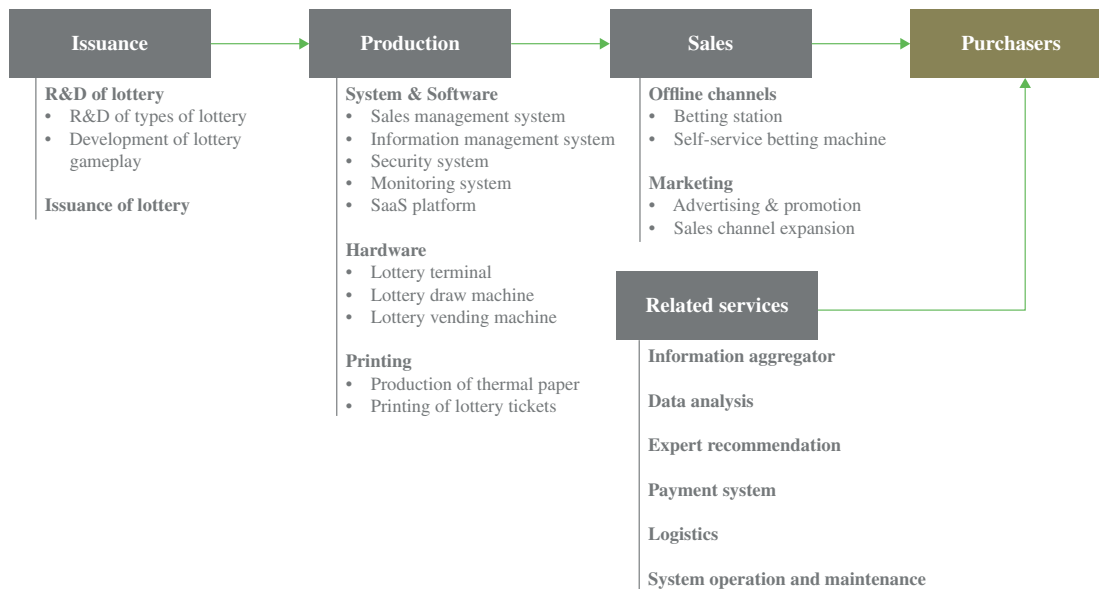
Issuance

R&D of lottery
• R&D of types of lottery
• Development of lottery gameplay

Issuance of lottery

Production

System & Software
• Sales management system
• Information management system
• Security system
• Monitoring system
• SaaS platform

Hardware
• Lottery terminal
• Lottery draw machine
• Lottery vending machine

Printing
• Production of thermal paper
• Printing of lottery tickets

Sales

Offline channels
• Betting station
• Self-service betting machine

Marketing
• Advertising & promotion
• Sales channel expansion

Purchasers

Related services

Information aggregator

Data analysis

Expert recommendation

Payment system

Logistics

System operation and maintenance